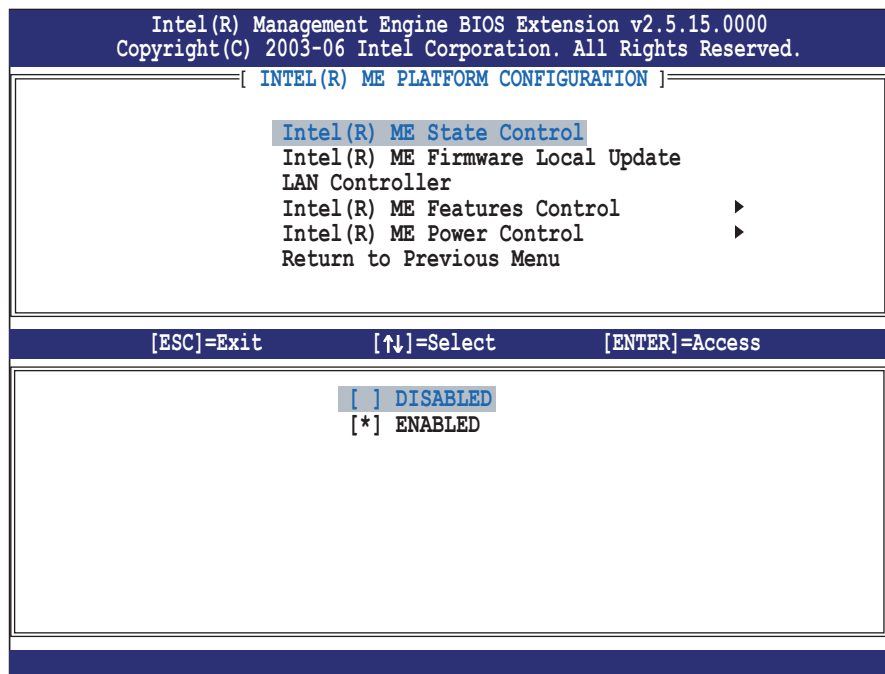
Intel(R) Management Engine BIOS Extension v2.5.15.0000
Copyright(C) 2003-06 Intel Corporation. All Rights Reserved.

[ INTEL(R) ME PLATFORM CONFIGURATION ]

Intel(R) ME State Control
Intel(R) ME Firmware Local Update
LAN Controller
Intel(R) ME Features Control ▶
Intel(R) ME Power Control ▶
Return to Previous Menu

[ESC]=Exit [↑↓]=Select [ENTER]=Access

[ ] DISABLED
[*] ENABLED